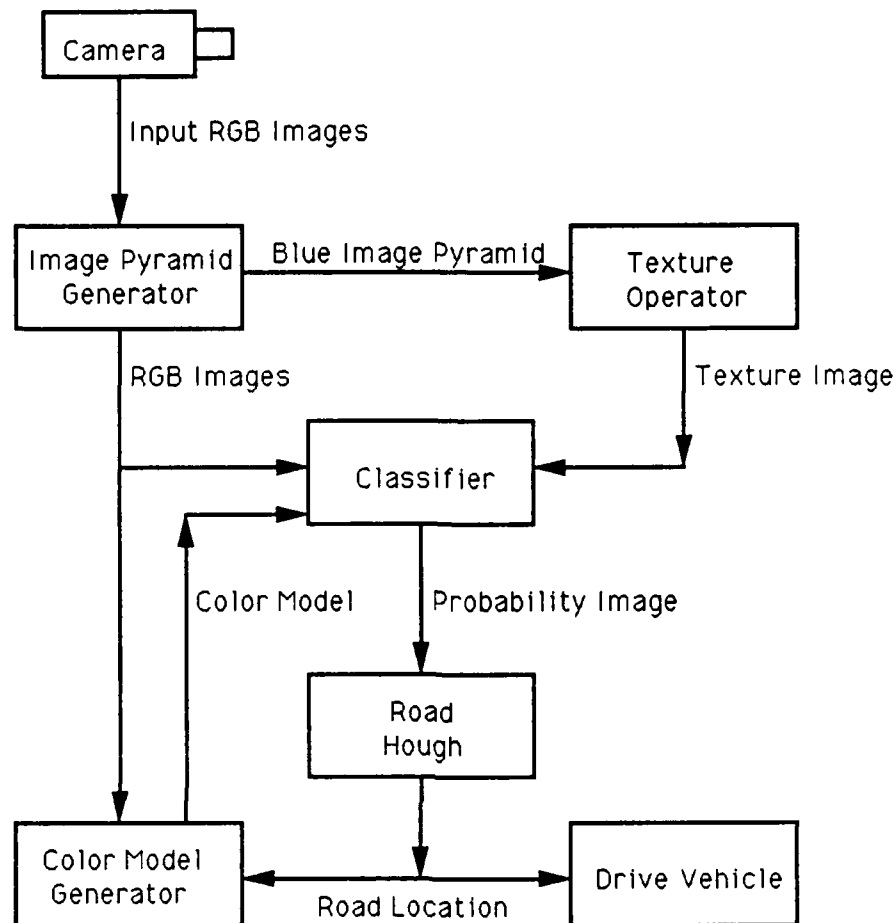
Camera

Input RGB Images

Image Pyramid Generator

Blue Image Pyramid

Texture Operator

RGB Images

Texture Image

Classifier

Color Model

Probability Image

Road Hough

Color Model Generator

Road Location

Drive Vehicle